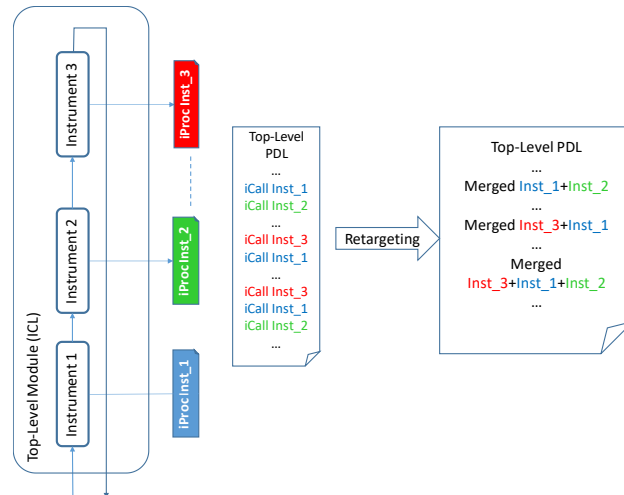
Top-Level Module (ICL)

Instrument 3

Instrument 2

Instrument 1

iProc Inst_3

iProc Inst_2

iProc Inst_1

Top-Level PDL
...
iCall Inst_1
iCall Inst_2
...
iCall Inst_3
iCall Inst_1
...
iCall Inst_3
iCall Inst_1
iCall Inst_2
...

Retargeting

Top-Level PDL
...
Merged Inst_1+Inst_2
...
Merged Inst_3+Inst_1
...
Merged
Inst_3+Inst_1+Inst_2
...